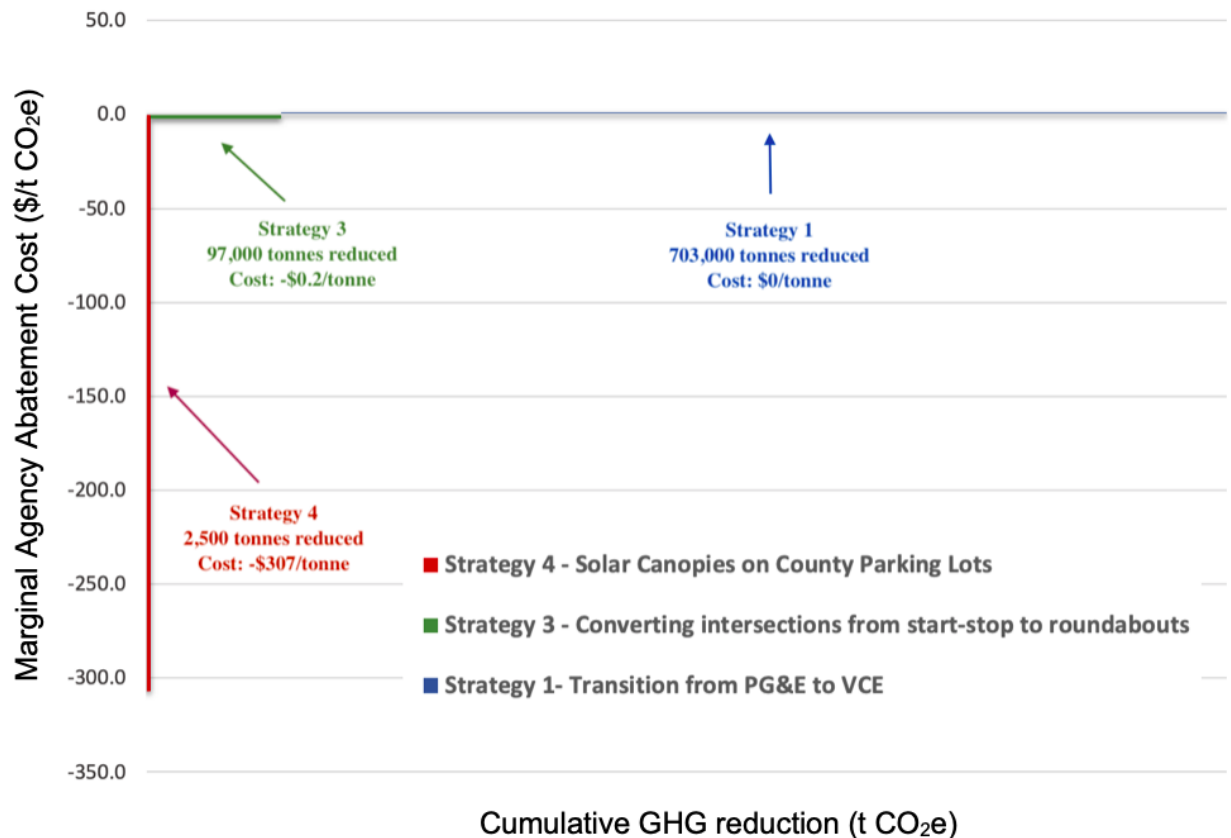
50.0
0.0
-50.0
-100.0
-150.0
-200.0
-250.0
-300.0
-350.0

Marginal Agency Abatement Cost (\$/t $CO_2$e)

Strategy 3
97,000 tonnes reduced
Cost: -\$0.2/tonne

Strategy 1
703,000 tonnes reduced
Cost: \$0/tonne

Strategy 4
2,500 tonnes reduced
Cost: -\$307/tonne

Strategy 4 - Solar Canopies on County Parking Lots
Strategy 3 - Converting intersections from start-stop to roundabouts
Strategy 1- Transition from PG&E to VCE

Cumulative GHG reduction (t $CO_2$e)